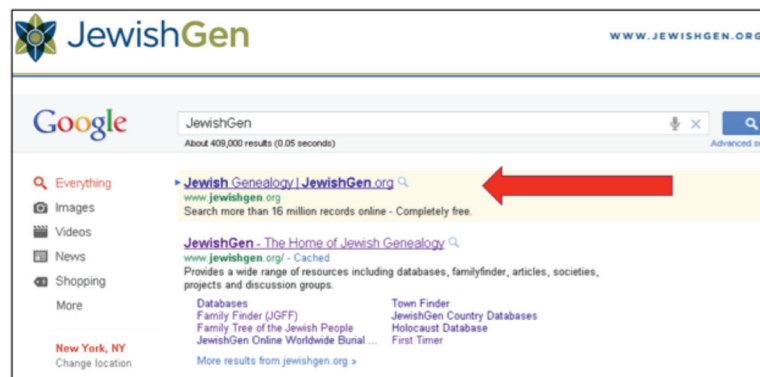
JewishGen

WWW.JEWISHGEN.ORG

Google

JewishGen

About 409,000 results (0.05 seconds)

Advanced s

Everything
Images
Videos
News
Shopping
More

New York, NY
Change location

Jewish Genealogy | JewishGen.org
www.jewishgen.org
Search more than 16 million records online - Completely free.

JewishGen - The Home of Jewish Genealogy
www.jewishgen.org/ - Cached
Provides a wide range of resources including databases, familyfinder, articles, societies, projects and discussion groups.

Databases
Family Finder (JGFF)
Family Tree of the Jewish People
JewishGen Online Worldwide Burial ...

Town Finder
JewishGen Country Databases
Holocaust Database
First Timer

More results from jewishgen.org »